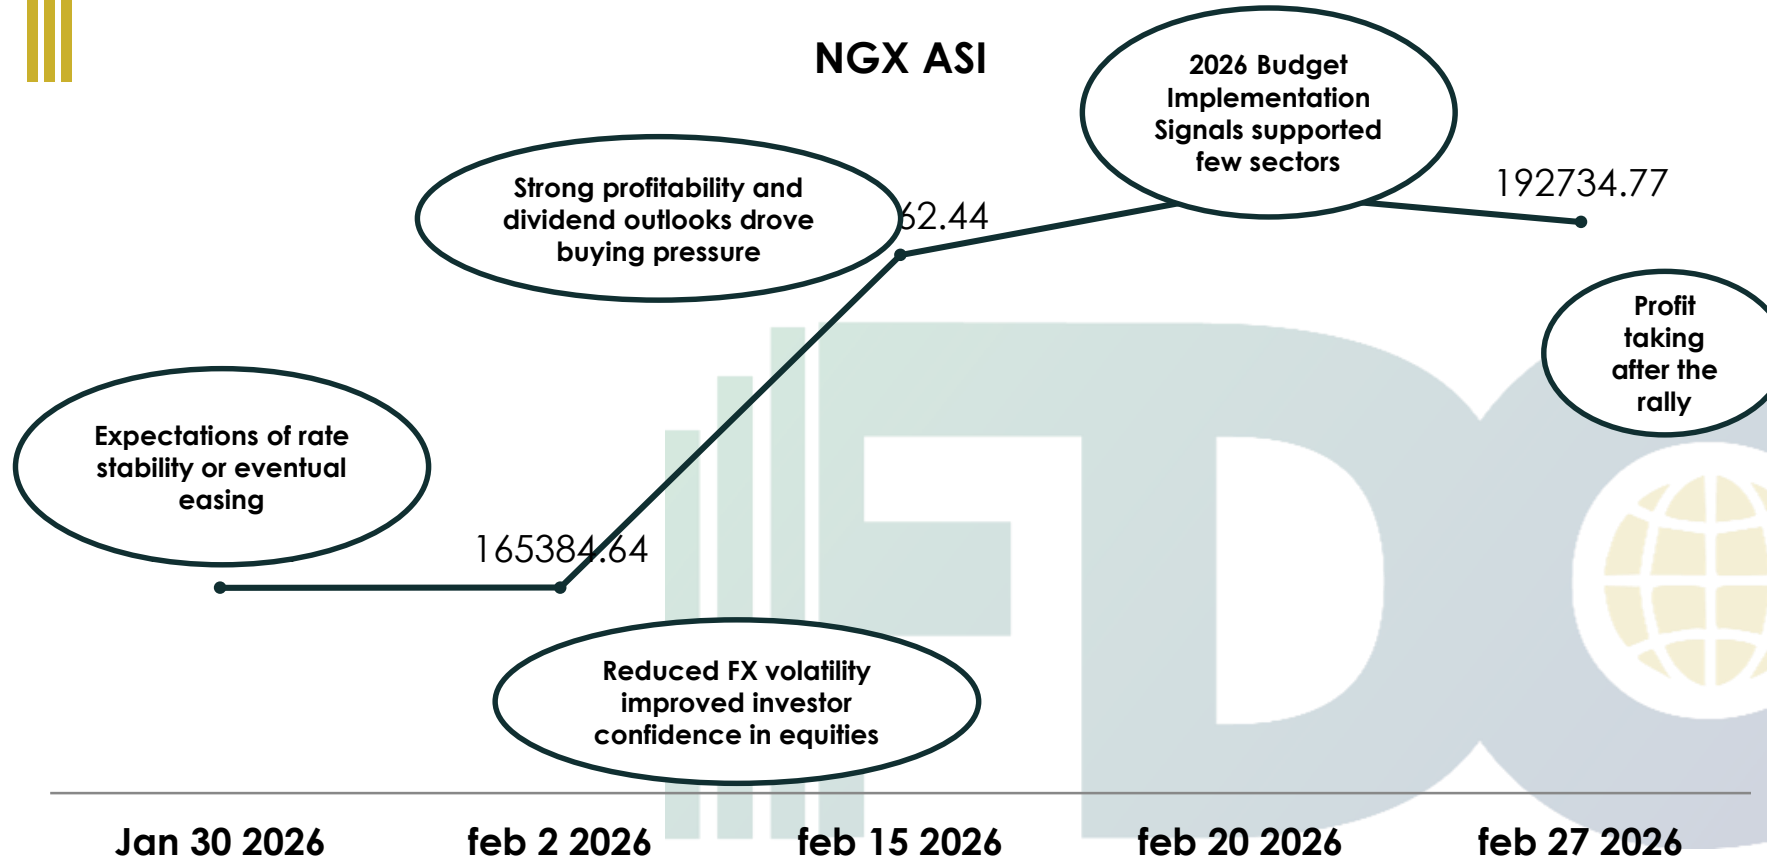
NGX ASI

2026 Budget Implementation Signals supported few sectors

192734.77

Strong profitability and dividend outlooks drove buying pressure

62.44

Profit taking after the rally

Expectations of rate stability or eventual easing

165384.64

Reduced FX volatility improved investor confidence in equities

Jan 30 2026

feb 2 2026

feb 15 2026

feb 20 2026

feb 27 2026